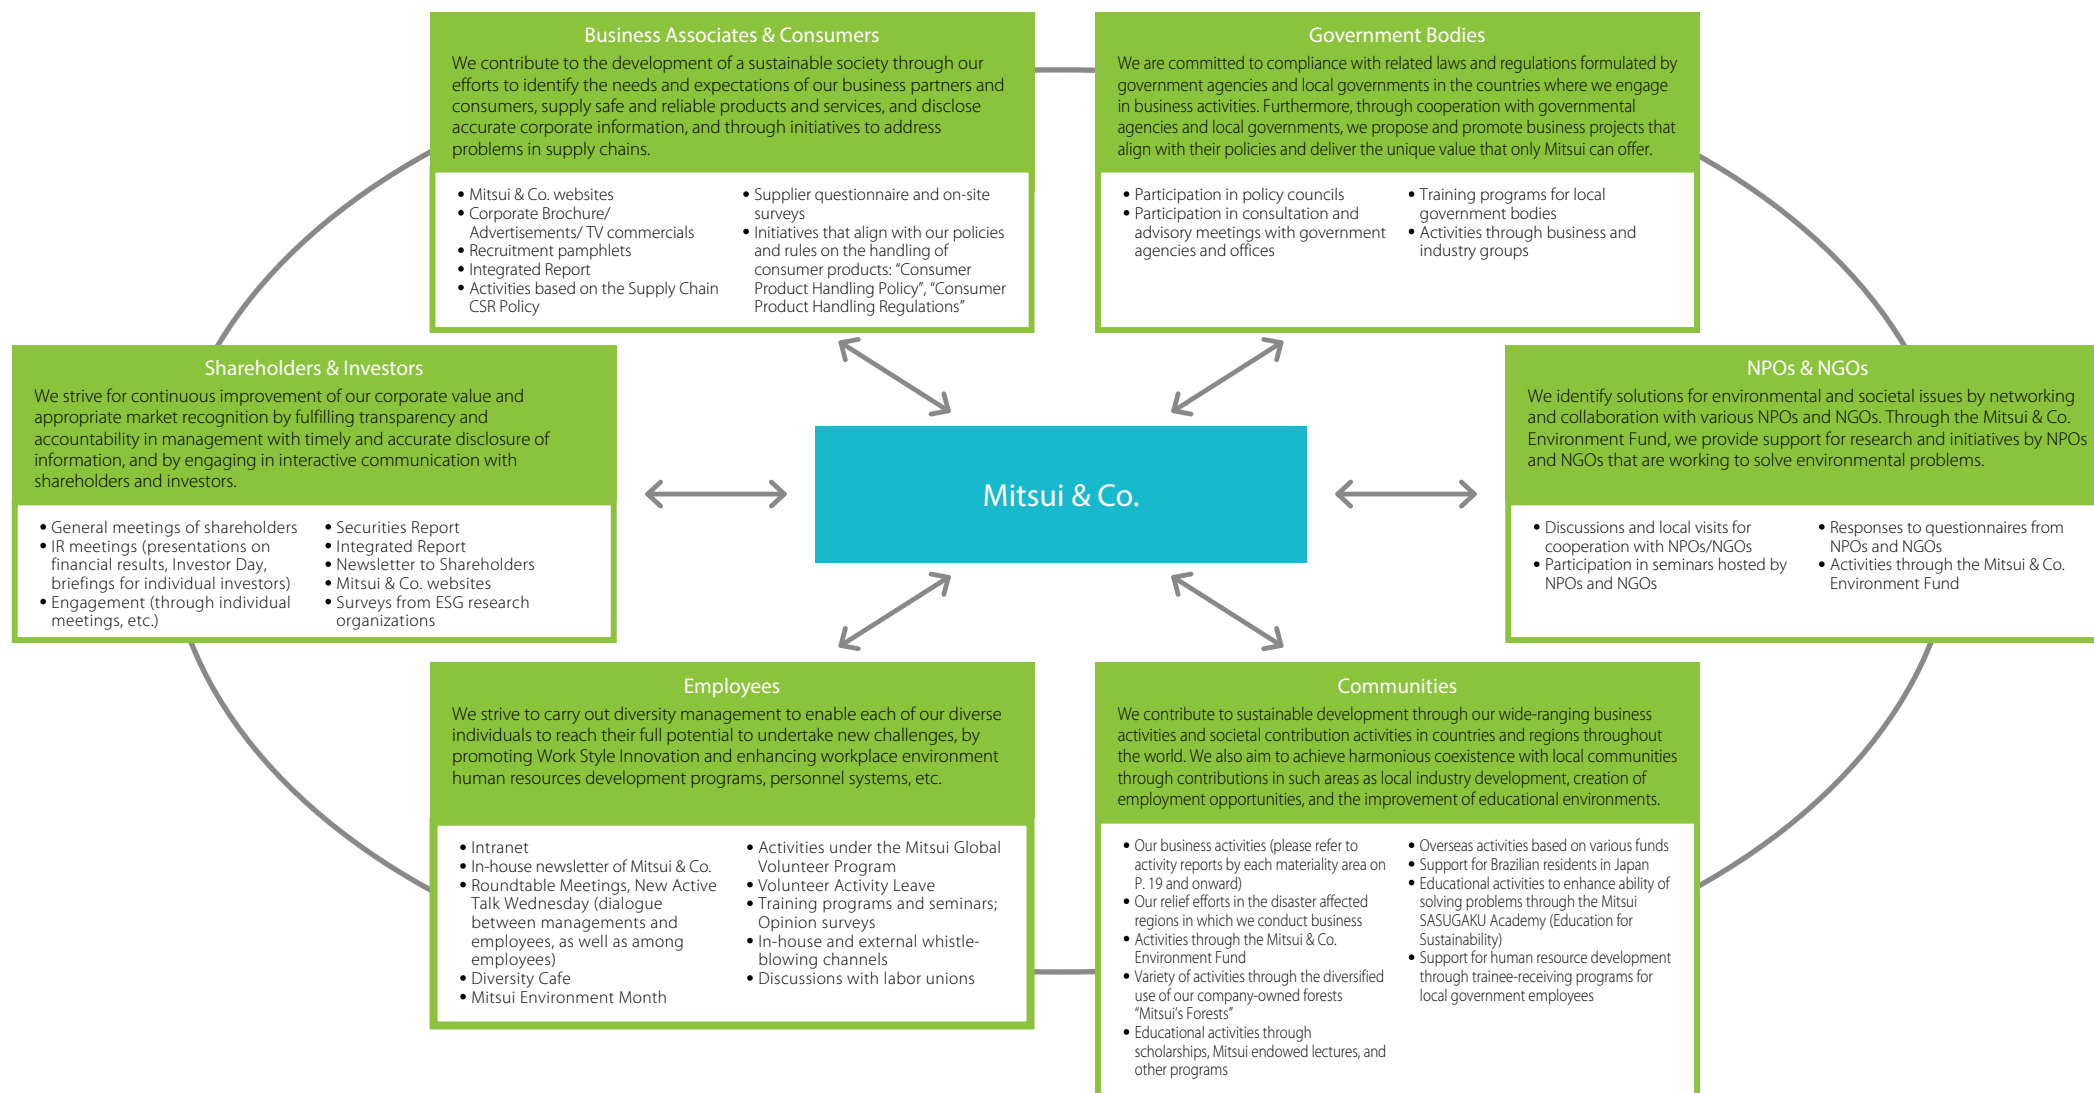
Business Associates & Consumers

We contribute to the development of a sustainable society through our efforts to identify the needs and expectations of our business partners and consumers, supply safe and reliable products and services, and disclose accurate corporate information, and through initiatives to address problems in supply chains.

• Mitsui & Co. websites
• Corporate Brochure/ Advertisements/ TV commercials
• Recruitment pamphlets
• Integrated Report
• Activities based on the Supply Chain CSR Policy

• Supplier questionnaire and on-site surveys
• Initiatives that align with our policies and rules on the handling of consumer products: "Consumer Product Handling Policy", "Consumer Product Handling Regulations"

Government Bodies

We are committed to compliance with related laws and regulations formulated by government agencies and local governments in the countries where we engage in business activities. Furthermore, through cooperation with governmental agencies and local governments, we propose and promote business projects that align with their policies and deliver the unique value that only Mitsui can offer.

• Participation in policy councils
• Participation in consultation and advisory meetings with government agencies and offices

• Training programs for local government bodies
• Activities through business and industry groups

Shareholders & Investors

We strive for continuous improvement of our corporate value and appropriate market recognition by fulfilling transparency and accountability in management with timely and accurate disclosure of information, and by engaging in interactive communication with shareholders and investors.

• General meetings of shareholders
• IR meetings (presentations on financial results, Investor Day, briefings for individual investors)
• Engagement (through individual meetings, etc.)

• Securities Report
• Integrated Report
• Newsletter to Shareholders
• Mitsui & Co. websites
• Surveys from ESG research organizations

Mitsui & Co.

NPOs & NGOs

We identify solutions for environmental and societal issues by networking and collaboration with various NPOs and NGOs. Through the Mitsui & Co. Environment Fund, we provide support for research and initiatives by NPOs and NGOs that are working to solve environmental problems.

• Discussions and local visits for cooperation with NPOs/NGOs
• Participation in seminars hosted by NPOs and NGOs

• Responses to questionnaires from NPOs and NGOs
• Activities through the Mitsui & Co. Environment Fund

Employees

We strive to carry out diversity management to enable each of our diverse individuals to reach their full potential to undertake new challenges, by promoting Work Style Innovation and enhancing workplace environment human resources development programs, personnel systems, etc.

• Intranet
• In-house newsletter of Mitsui & Co.
• Roundtable Meetings, New Active Talk Wednesday (dialogue between managements and employees, as well as among employees)
• Diversity Cafe
• Mitsui Environment Month

• Activities under the Mitsui Global Volunteer Program
• Volunteer Activity Leave
• Training programs and seminars; Opinion surveys
• In-house and external whistle-blowing channels
• Discussions with labor unions

Communities

We contribute to sustainable development through our wide-ranging business activities and societal contribution activities in countries and regions throughout the world. We also aim to achieve harmonious coexistence with local communities through contributions in such areas as local industry development, creation of employment opportunities, and the improvement of educational environments.

• Our business activities (please refer to activity reports by each materiality area on P. 19 and onward)
• Our relief efforts in the disaster affected regions in which we conduct business
• Activities through the Mitsui & Co. Environment Fund
• Variety of activities through the diversified use of our company-owned forests "Mitsui's Forests"
• Educational activities through scholarships, Mitsui endowed lectures, and other programs

• Overseas activities based on various funds
• Support for Brazilian residents in Japan
• Educational activities to enhance ability of solving problems through the Mitsui SASUGAKU Academy (Education for Sustainability)
• Support for human resource development through trainee-receiving programs for local government employees